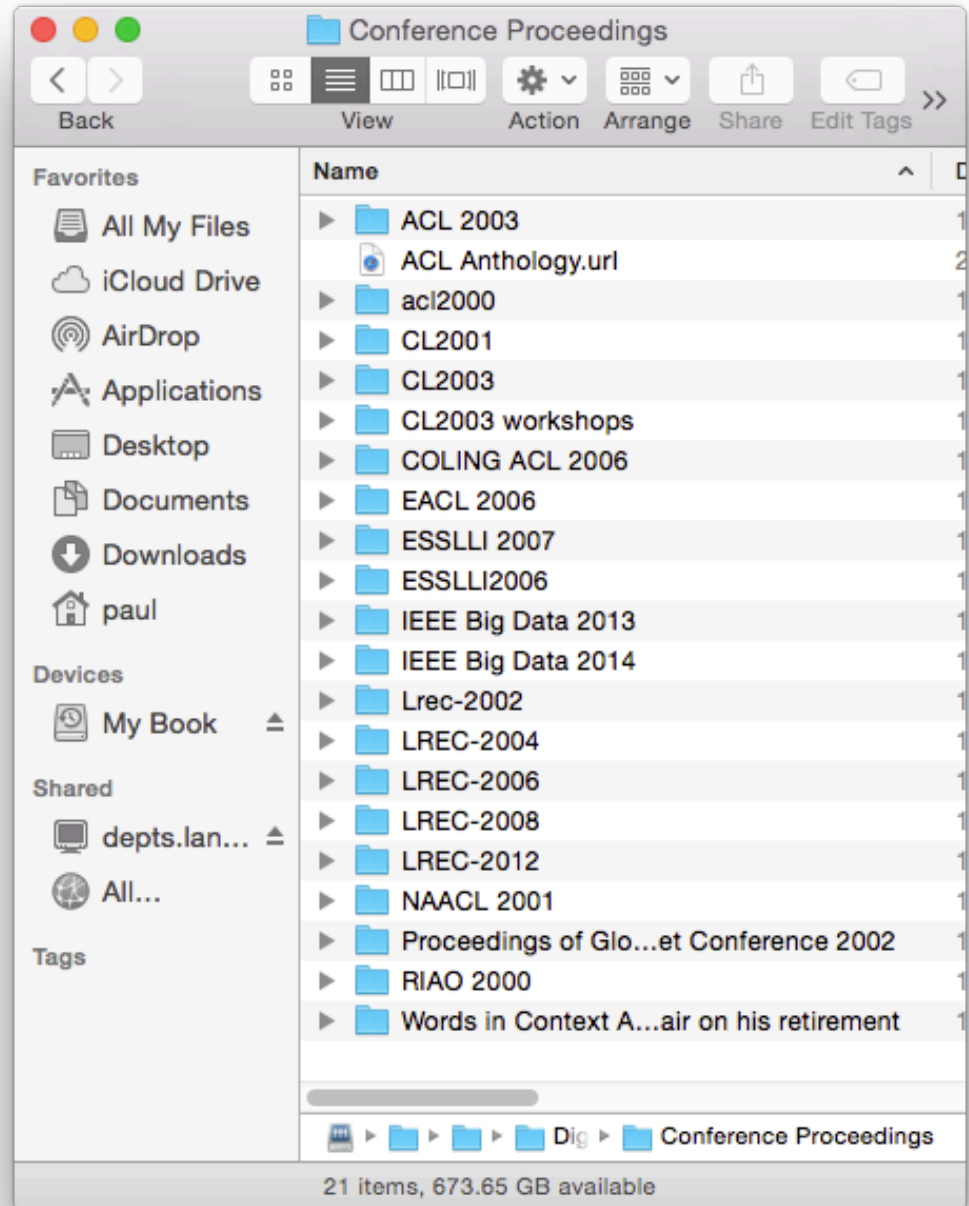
Conference Proceedings

Back

View

Action

Arrange

Share

Edit Tags

Favorites

All My Files

iCloud Drive

AirDrop

Applications

Desktop

Documents

Downloads

paul

Devices

My Book

Shared

depts.lan...

All...

Tags

Name

ACL 2003

ACL Anthology.url

acl2000

CL2001

CL2003

CL2003 workshops

COLING ACL 2006

EACL 2006

ESSLLI 2007

ESSLLI2006

IEEE Big Data 2013

IEEE Big Data 2014

Lrec-2002

LREC-2004

LREC-2006

LREC-2008

LREC-2012

NAACL 2001

Proceedings of Glo...et Conference 2002

RIAO 2000

Words in Context A...air on his retirement

Dig ▸ Conference Proceedings

21 items, 673.65 GB available